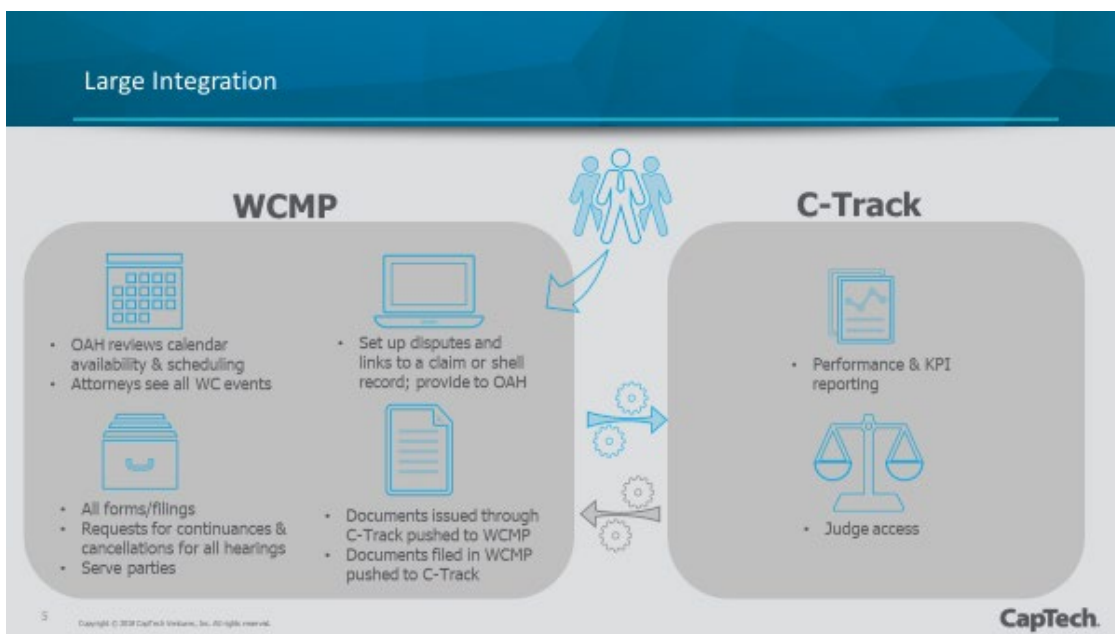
Large Integration

WCMP

- OAH reviews calendar availability & scheduling
- Attorneys see all WC events

- Set up disputes and links to a claim or shell record; provide to OAH

- All forms/filings
- Requests for continuances & cancellations for all hearings
- Serve parties

- Documents issued through C-Track pushed to WCMP
- Documents filed in WCMP pushed to C-Track

C-Track

- Performance & KPI reporting

- Judge access

5 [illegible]

CapTech.